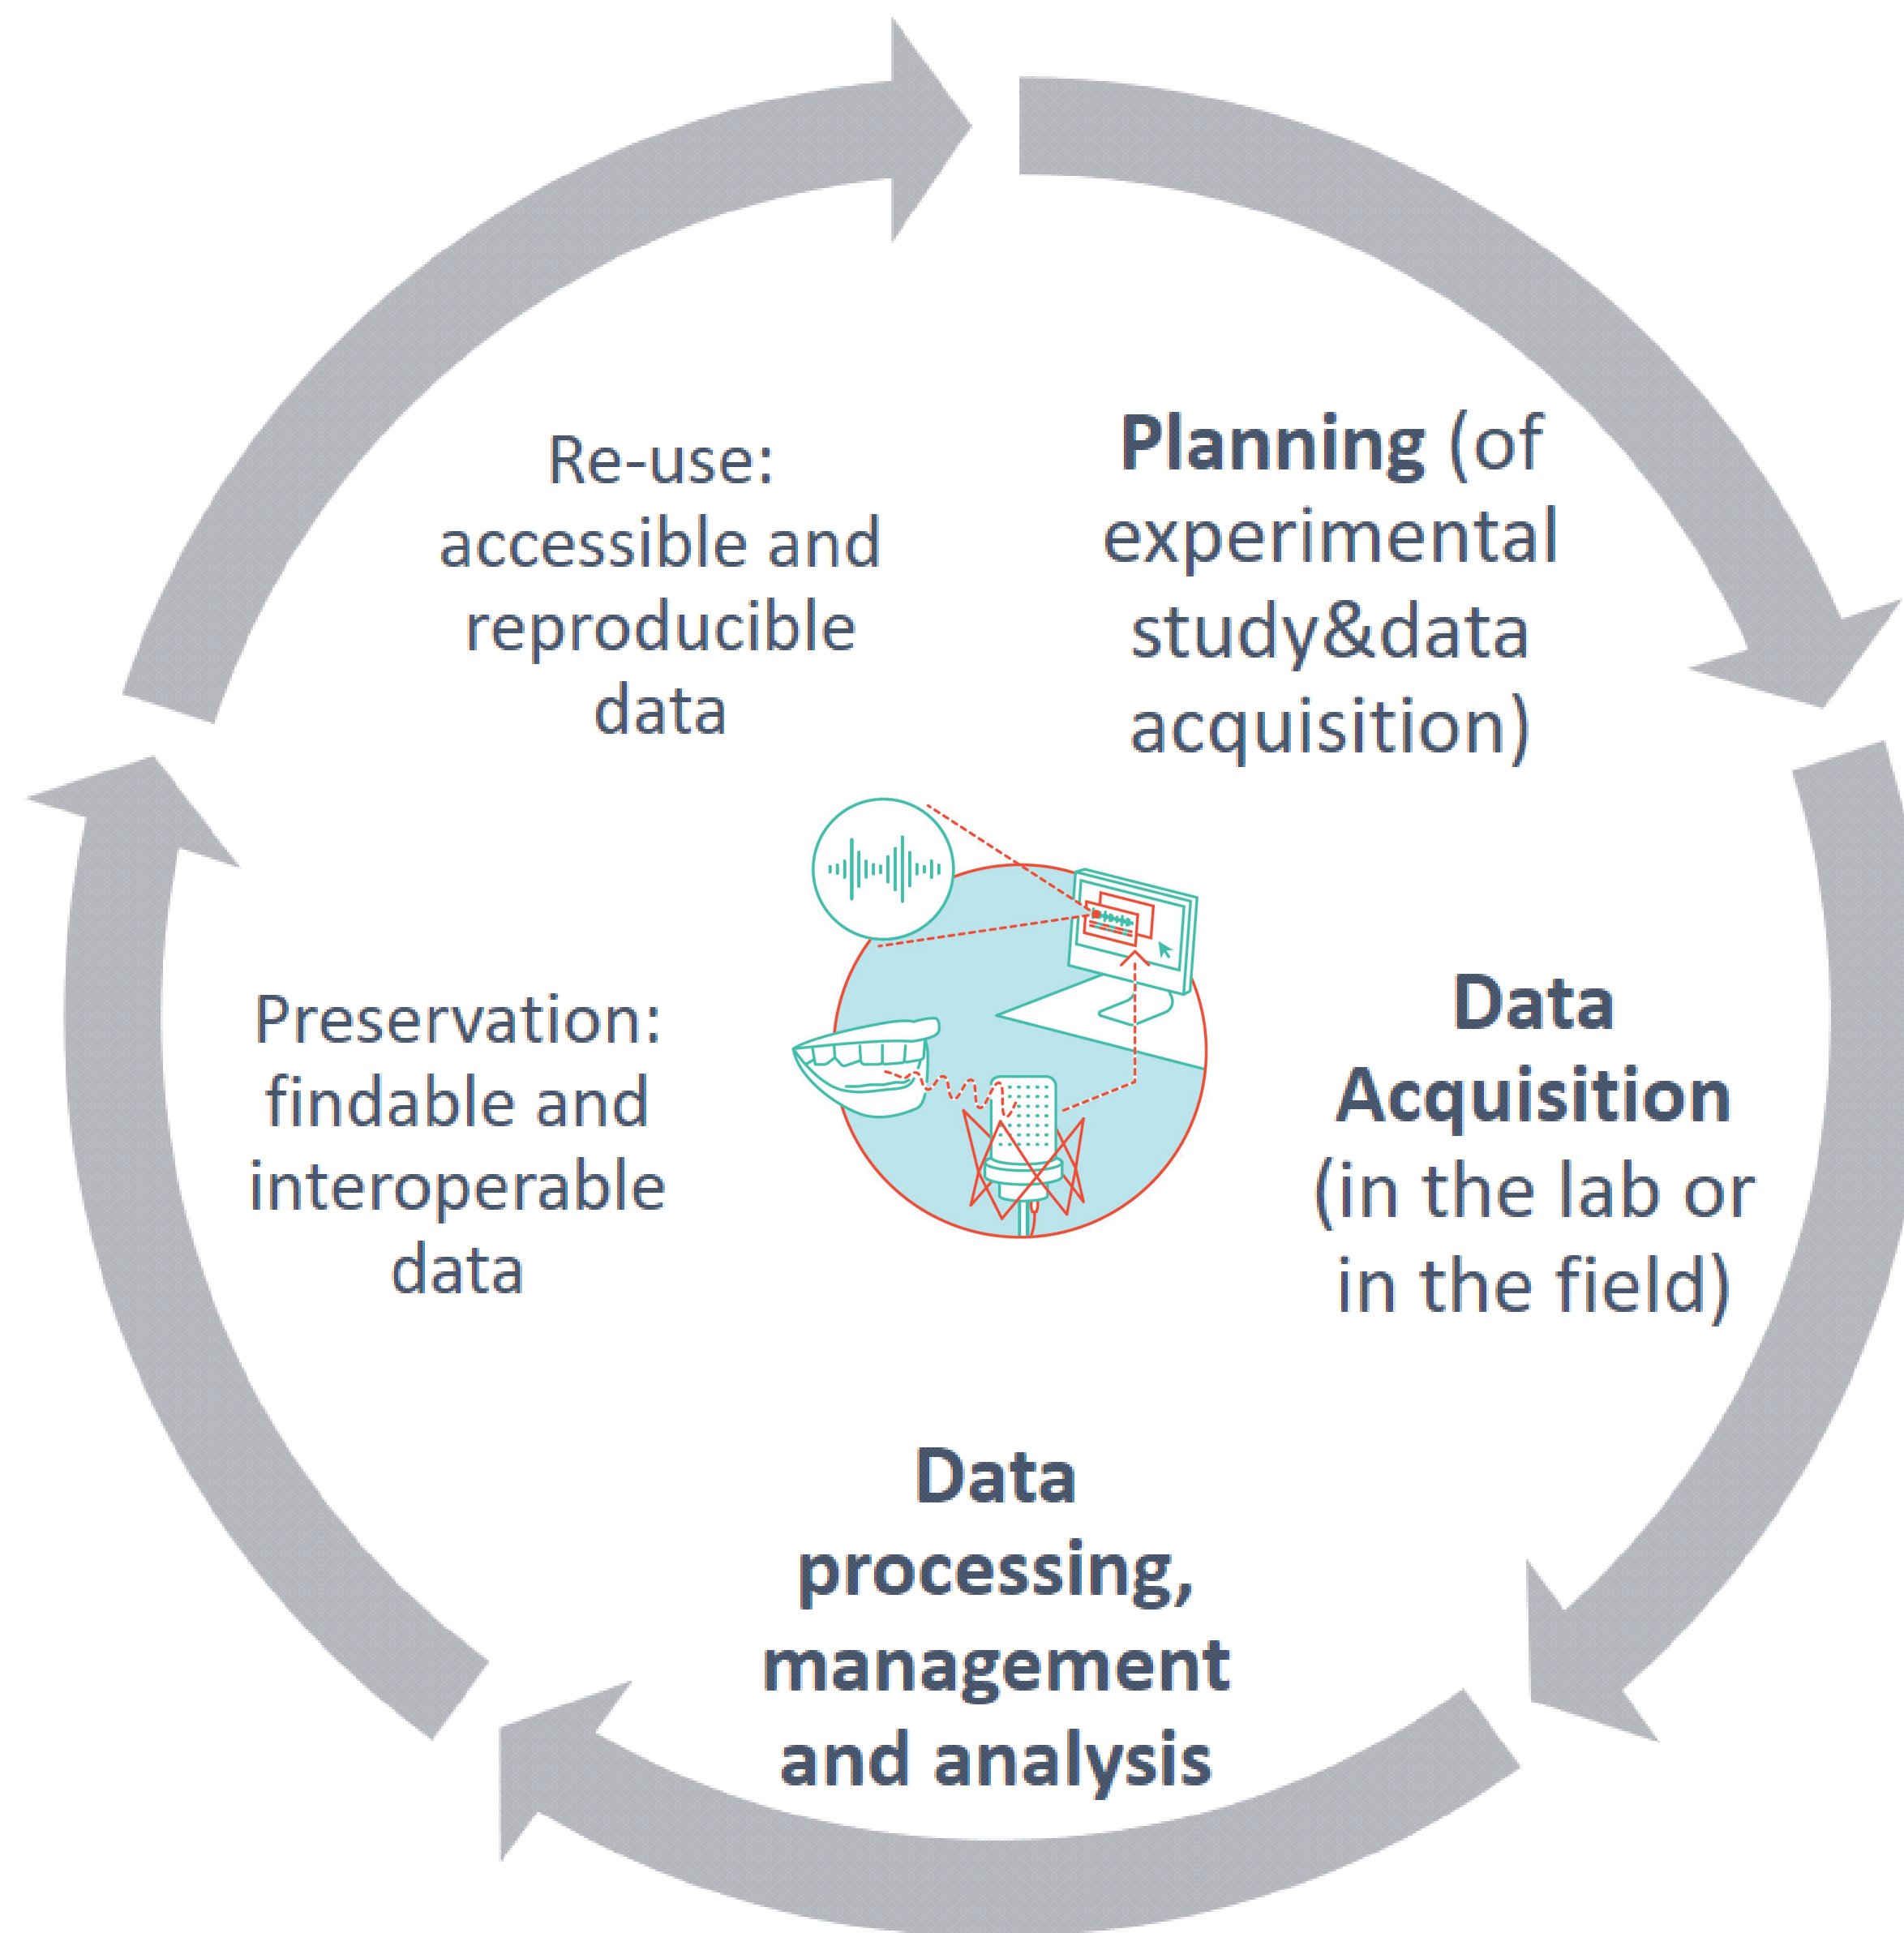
Planning (of experimental study&data acquisition)

Data Acquisition (in the lab or in the field)

Data processing, management and analysis

Preservation: findable and interoperable data

Re-use: accessible and reproducible data